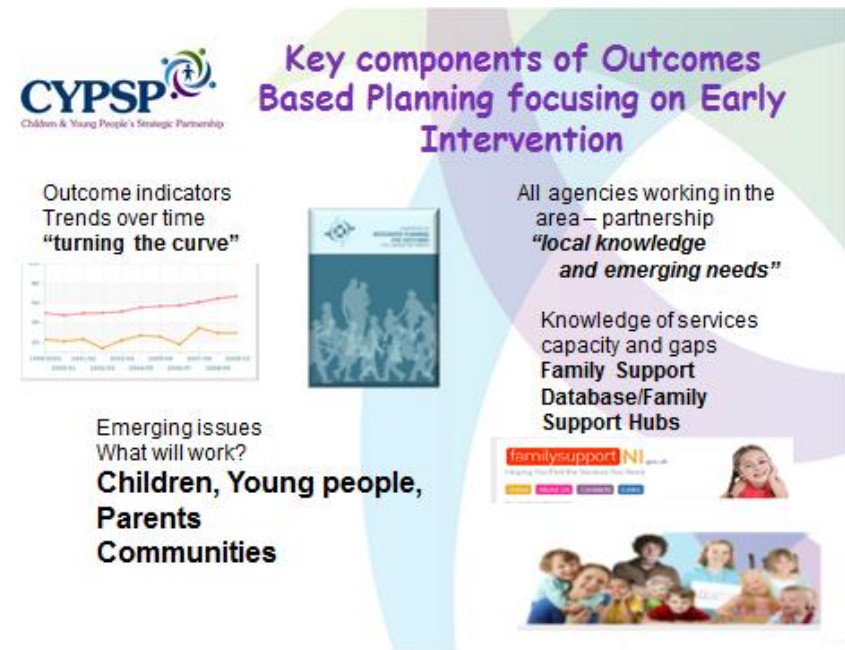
CYPSP
Children & Young People's Strategic Partnership

Key components of Outcomes Based Planning focusing on Early Intervention

Outcome indicators
Trends over time
"turning the curve"

All agencies working in the area – partnership
"local knowledge and emerging needs"

Knowledge of services capacity and gaps
Family Support Database/Family Support Hubs

Emerging issues
What will work?
Children, Young people, Parents
Communities

familysupportNI .gov.uk
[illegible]